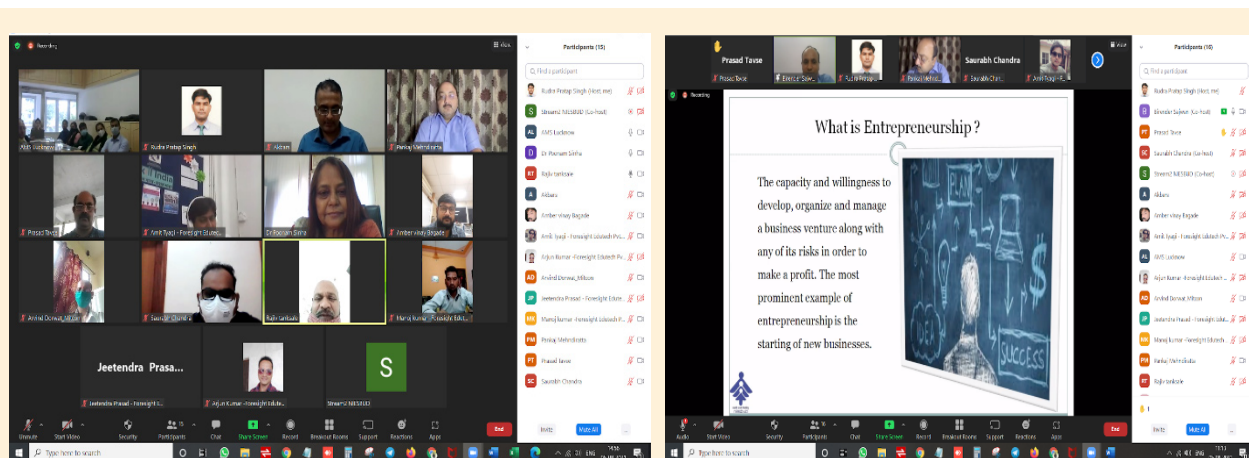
Recording

AMS Lucknow
Rudra Pratap Singh
Akbars
Pankaj Mehndiratta
Prasad Tavse
Amit Tyagi - Foresight Edutech
Dr Poonam Sinha
Amber Vinay Bagade
Arvind Danwal_Mitcon
Saurabh Chandra
Rajiv tamkale
Manoj Kumar - Foresight Edut...
Jeetendra Prasa...
Jeetendra Prasad - Foresight Edutech
Arjun Kumar - Foresight Edute...
S
StreamZ MESBKD

Participants (15)
Find a participant
Rudra Pratap Singh (Host, me)
StreamZ MESBKD (Co-host)
AMS Lucknow
Dr Poonam Sinha
Rajiv tamkale
Akbars
Amber Vinay Bagade
Amit Tyagi - Foresight Edutech Pv...
Arjun Kumar - Foresight Edutech Pv...
Arvind Danwal_Mitcon
Jeetendra Prasad - Foresight Edute...
Manoj Kumar - Foresight Edutech P...
Pankaj Mehndiratta
Prasad Tavse
Saurabh Chandra

Unmute Start Video Security Participants 15 Chat Share Screen Record Breakout Rooms Support Reactions Apps End
Invite Mute All

Type here to search

Prasad Tavse
Prasad Tavse
Birender Sajwan
Rudra Pratap
Pankaj Mehndi...
Saurabh Chandra
Saurabh Chan...
Amit Tyagi - F...
Recording

What is Entrepreneurship ?

The capacity and willingness to develop, organize and manage a business venture along with any of its risks in order to make a profit. The most prominent example of entrepreneurship is the starting of new businesses.

SUCCESS

Participants (16)
Find a participant
Rudra Pratap Singh (Host, me)
Birender Sajwan (Co-host)
Prasad Tavse
Saurabh Chandra (Co-host)
StreamZ MESBKD (Co-host)
Akbars
Amber Vinay Bagade
Amit Tyagi - Foresight Edutech Pv...
AMS Lucknow
Arjun Kumar - Foresight Edutech P...
Arvind Danwal_Mitcon
Jeetendra Prasad - Foresight Edute...
Manoj Kumar - Foresight Edutech
Pankaj Mehndiratta
Rajiv tamkale

Audio Start Video Security Participants 16 Chat Share Screen Record Breakout Rooms Support Reactions Apps End
Invite Mute All

Type here to search